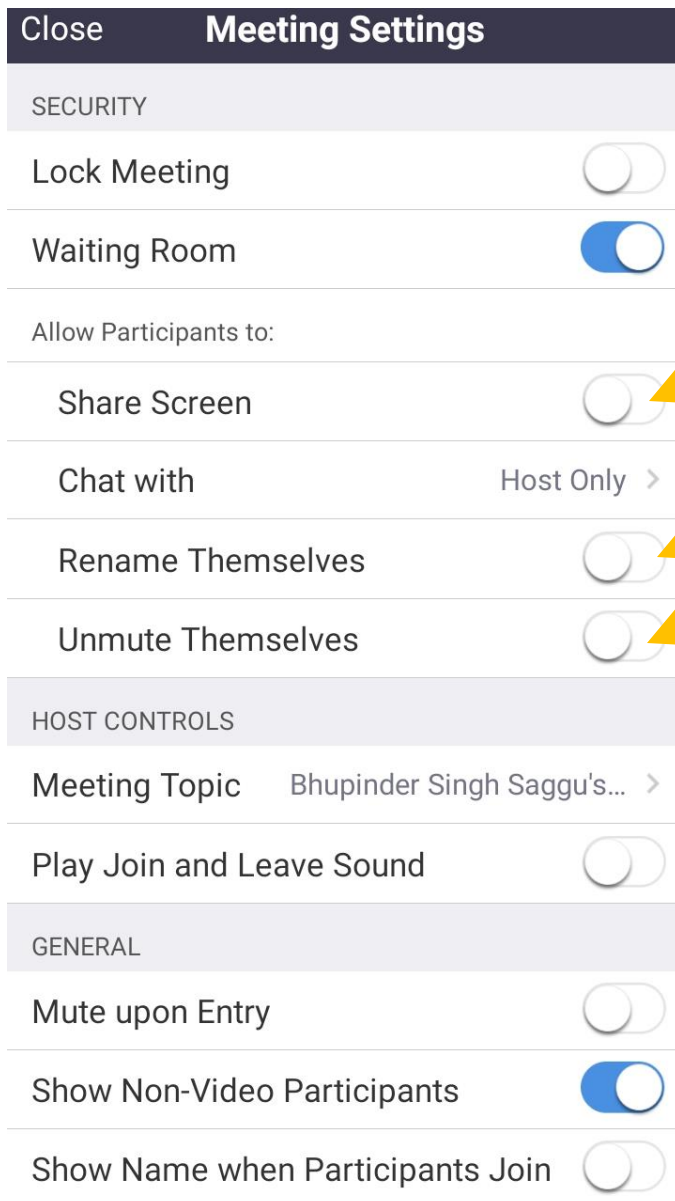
Close Meeting Settings

SECURITY

Lock Meeting

Waiting Room

Allow Participants to:

Share Screen

Chat with Host Only >

Rename Themselves

Unmute Themselves

HOST CONTROLS

Meeting Topic Bhupinder Singh Saggu's... >

Play Join and Leave Sound

GENERAL

Mute upon Entry

Show Non-Video Participants

Show Name when Participants Join